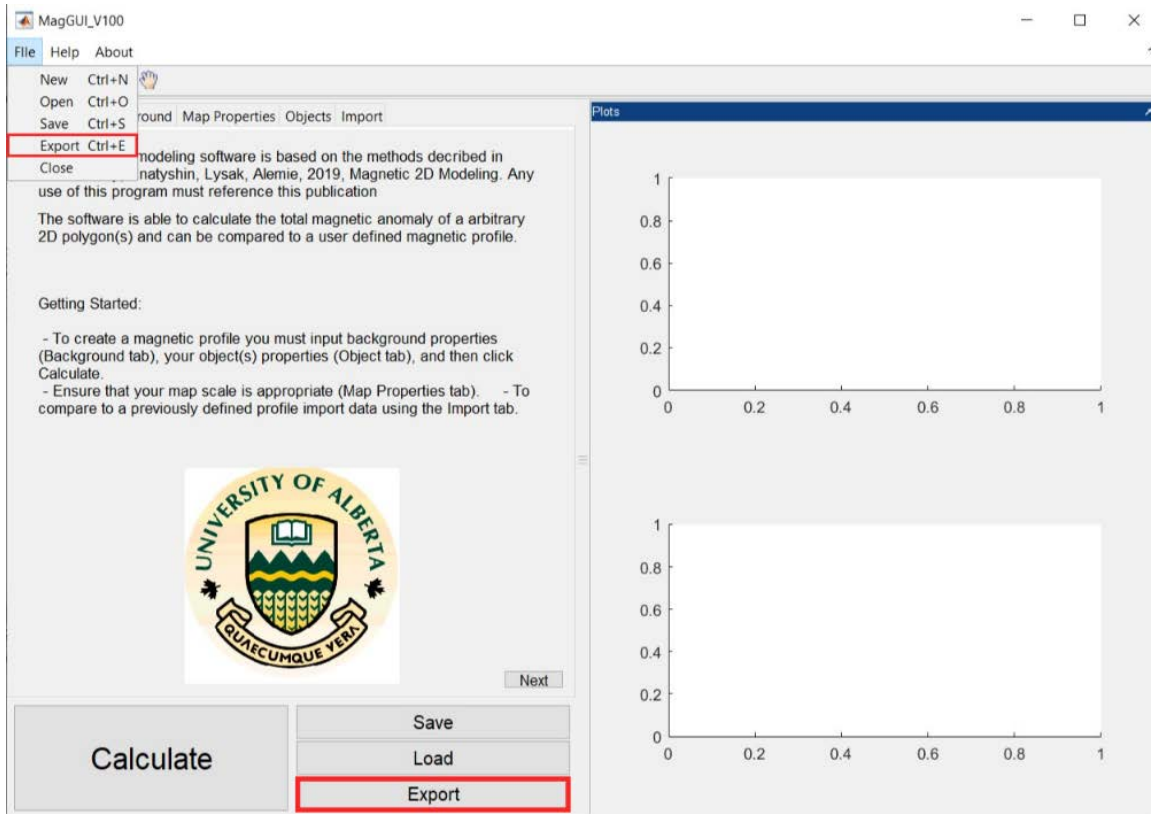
MagGUI_V100

File Help About

New Ctrl+N
Open Ctrl+O
Save Ctrl+S
Export Ctrl+E
Close

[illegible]round Map Properties Objects Import

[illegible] modeling software is based on the methods decribed in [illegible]natyshin, Lysak, Alemie, 2019, Magnetic 2D Modeling. Any use of this program must reference this publication

The software is able to calculate the total magnetic anomaly of a arbitrary 2D polygon(s) and can be compared to a user defined magnetic profile.

Getting Started:

- To create a magnetic profile you must input background properties (Background tab), your object(s) properties (Object tab), and then click Calculate.
- Ensure that your map scale is appropriate (Map Properties tab). - To compare to a previously defined profile import data using the Import tab.

UNIVERSITY OF ALBERTA
QUAECUMQUE VERA

Next

Calculate

Save
Load
Export

Plots

1
0.8
0.6
0.4
0.2
0
0 0.2 0.4 0.6 0.8 1

1
0.8
0.6
0.4
0.2
0
0 0.2 0.4 0.6 0.8 1